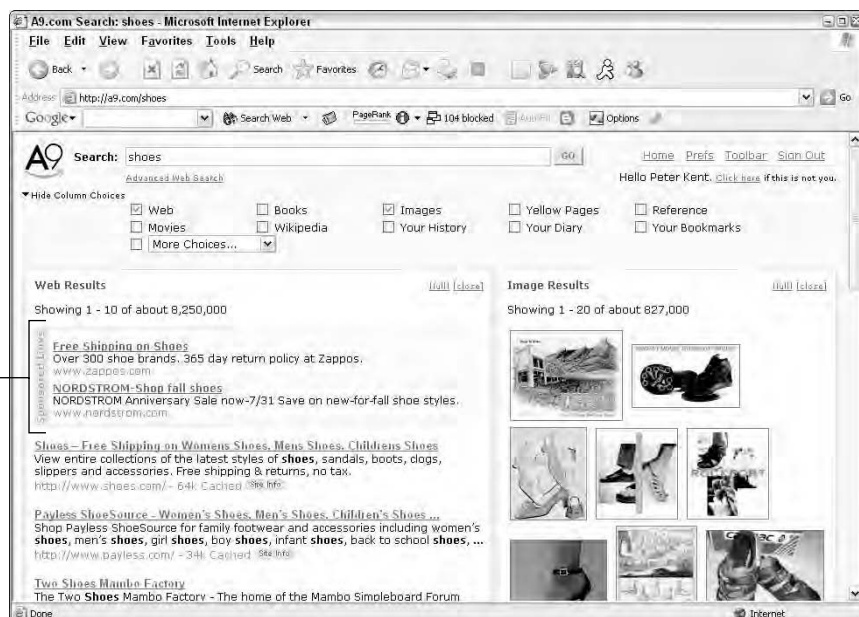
A9.com Search: shoes - Microsoft Internet Explorer

File Edit View Favorites Tools Help

Back Search Favorites

Address http://a9.com/shoes

Go

Google Search Web PageRank 104 blocked AutoFill Options

A9 Search: shoes GO

Advanced Web Search

Home Prefs Toolbar Sign Out

Hello Peter Kent. Click here if this is not you.

▼Hide Column Choices

Web Books Images Yellow Pages Reference

Movies Wikipedia Your History Your Diary Your Bookmarks

More Choices...

Web Results [full] [close]

Showing 1 - 10 of about 8,250,000

Sponsored Links

Free Shipping on Shoes
Over 300 shoe brands. 365 day return policy at Zappos.
www.zappos.com

NORDSTROM-Shop fall shoes
NORDSTROM Anniversary Sale now-7/31 Save on new-for-fall shoe styles.
www.nordstrom.com

Shoes – Free Shipping on Womens Shoes, Mens Shoes, Childrens Shoes
View entire collections of the latest styles of shoes, sandals, boots, clogs, slippers and accessories. Free shipping & returns, no tax.
http://www.shoes.com/ - 64k Cached Site Info

Payless ShoeSource - Women's Shoes, Men's Shoes, Children's Shoes ...
Shop Payless ShoeSource for family footwear and accessories including women's shoes, men's shoes, girl shoes, boy shoes, infant shoes, back to school shoes, ...
http://www.payless.com/ - 34k Cached Site Info

Two Shoes Mambo Factory
The Two Shoes Mambo Factory - The home of the Mambo Simpleboard Forum

Image Results [full] [close]

Showing 1 - 20 of about 827,000

Done

Internet